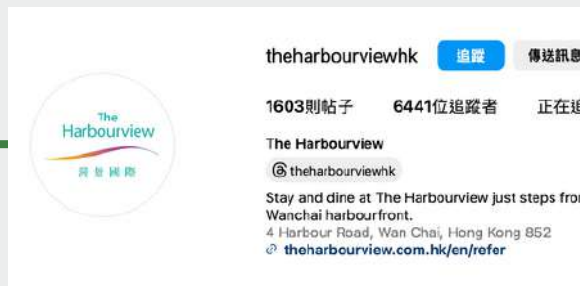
The
Harbourview
灣景國際

theharbourviewhk
追蹤
傳送訊息

1603則帖子
6441位追蹤者
正在追

The Harbourview
theharbourviewhk

Stay and dine at The Harbourview just steps fro
Wanchai harbourfront.
4 Harbour Road, Wan Chai, Hong Kong 852
theharbourview.com.hk/en/refer